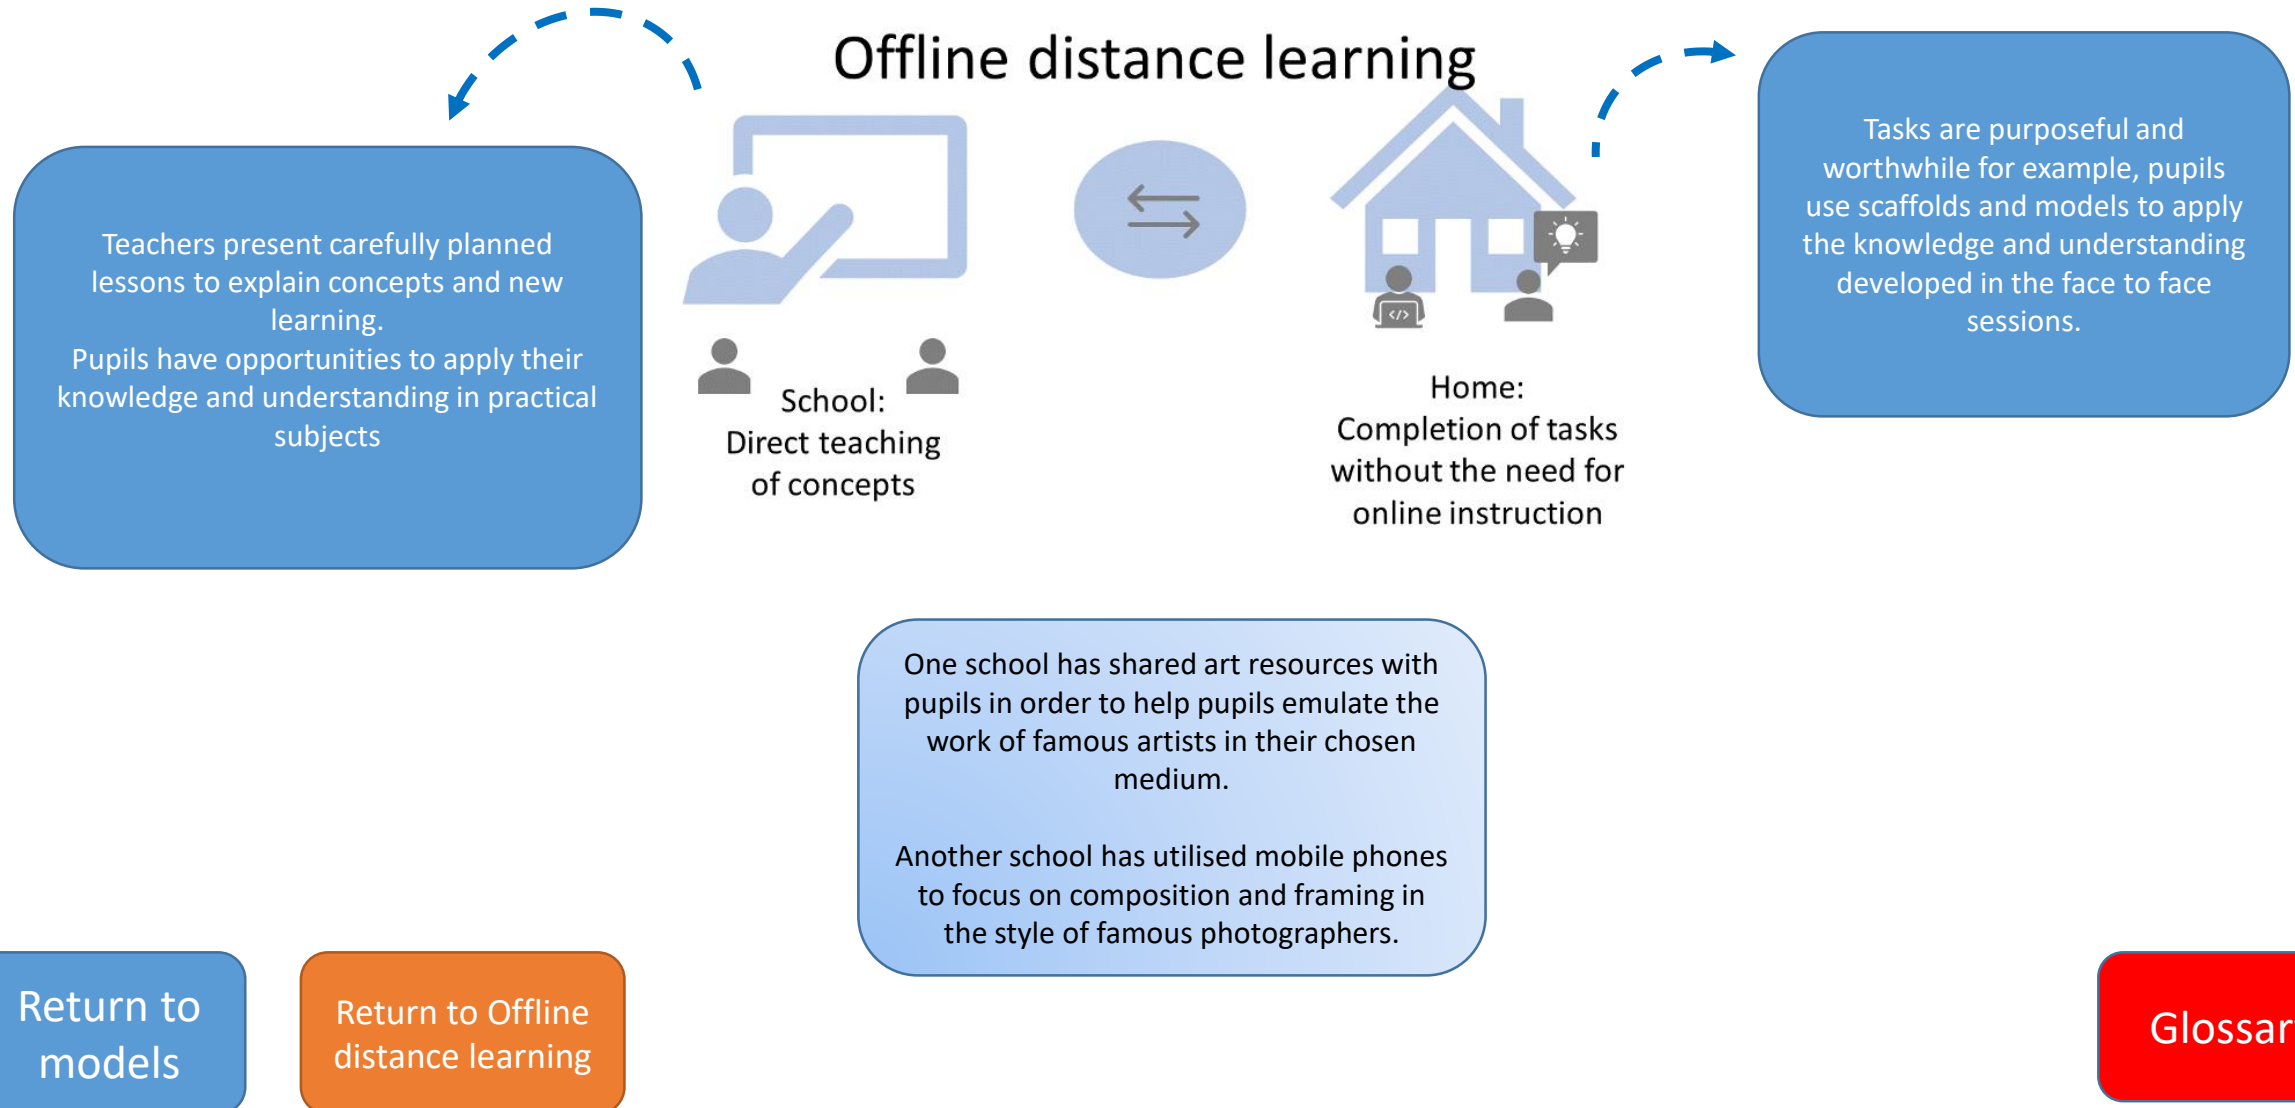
Offline distance learning

Teachers present carefully planned lessons to explain concepts and new learning.
Pupils have opportunities to apply their knowledge and understanding in practical subjects

School:
Direct teaching of concepts

Home:
Completion of tasks without the need for online instruction

Tasks are purposeful and worthwhile for example, pupils use scaffolds and models to apply the knowledge and understanding developed in the face to face sessions.

One school has shared art resources with pupils in order to help pupils emulate the work of famous artists in their chosen medium.

Another school has utilised mobile phones to focus on composition and framing in the style of famous photographers.

Return to models

Return to Offline distance learning

Glossar